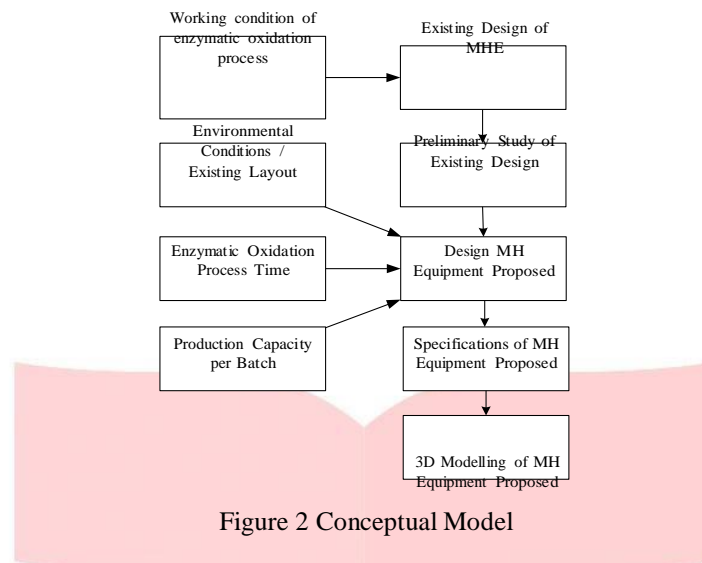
Working condition of enzymatic oxidation process

Existing Design of MHE

Environmental Conditions / Existing Layout

Preliminary Study of Existing Design

Enzymatic Oxidation Process Time

Design MH Equipment Proposed

Production Capacity per Batch

Specifications of MH Equipment Proposed

3D Modelling of MH Equipment Proposed

Figure 2 Conceptual Model